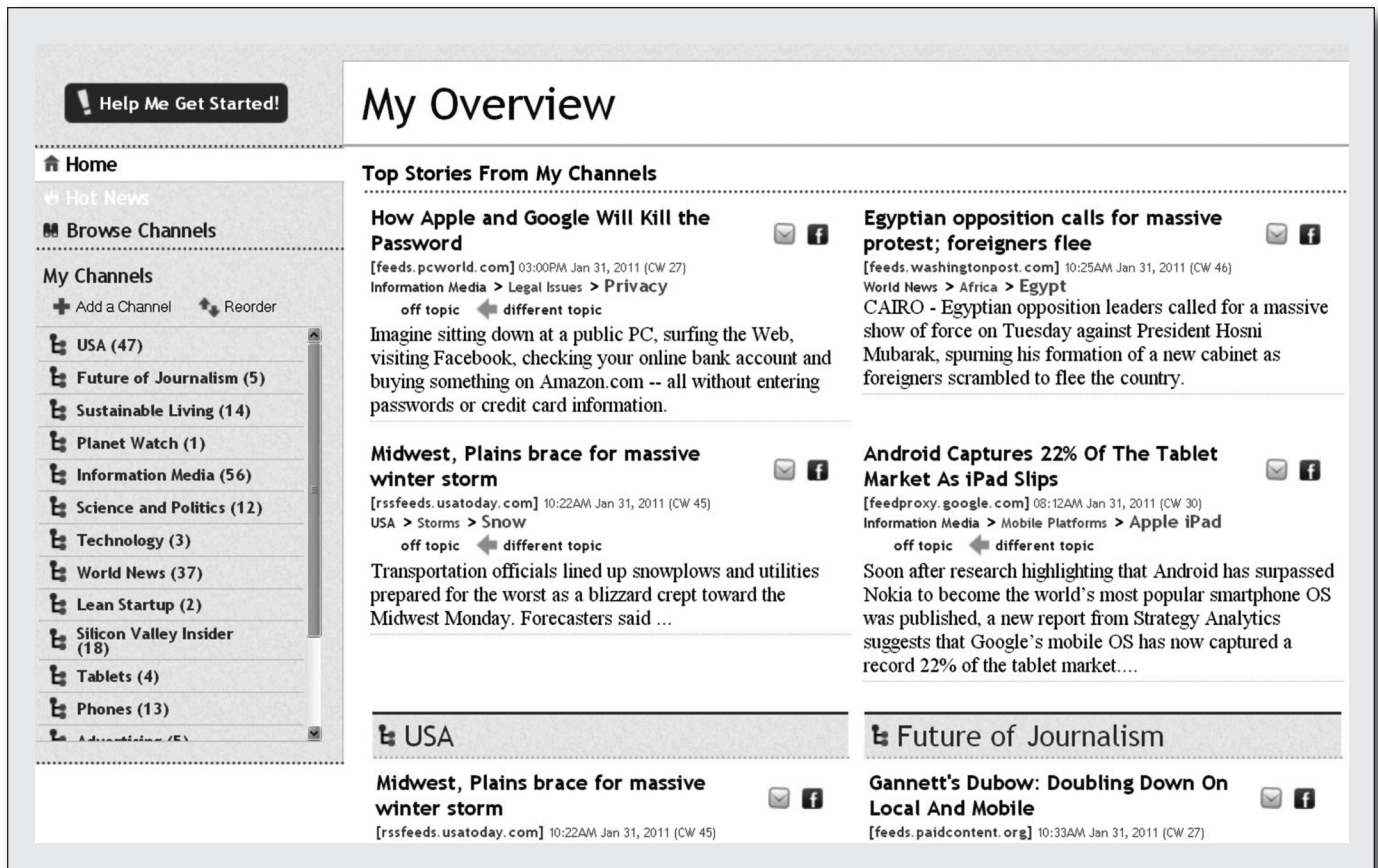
Help Me Get Started!

Home
Hot News
Browse Channels

My Channels
Add a Channel Reorder

USA (47)
Future of Journalism (5)
Sustainable Living (14)
Planet Watch (1)
Information Media (56)
Science and Politics (12)
Technology (3)
World News (37)
Lean Startup (2)
Silicon Valley Insider (18)
Tablets (4)
Phones (13)
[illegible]

My Overview

Top Stories From My Channels

How Apple and Google Will Kill the Password
[feeds.pcworld.com] 03:00PM Jan 31, 2011 (CW 27)
Information Media > Legal Issues > Privacy
off topic different topic
Imagine sitting down at a public PC, surfing the Web, visiting Facebook, checking your online bank account and buying something on Amazon.com -- all without entering passwords or credit card information.

Egyptian opposition calls for massive protest; foreigners flee
[feeds.washingtonpost.com] 10:25AM Jan 31, 2011 (CW 46)
World News > Africa > Egypt
CAIRO - Egyptian opposition leaders called for a massive show of force on Tuesday against President Hosni Mubarak, spurning his formation of a new cabinet as foreigners scrambled to flee the country.

Midwest, Plains brace for massive winter storm
[rssfeeds.usatoday.com] 10:22AM Jan 31, 2011 (CW 45)
USA > Storms > Snow
off topic different topic
Transportation officials lined up snowplows and utilities prepared for the worst as a blizzard crept toward the Midwest Monday. Forecasters said ...

Android Captures 22% Of The Tablet Market As iPad Slips
[feedproxy.google.com] 08:12AM Jan 31, 2011 (CW 30)
Information Media > Mobile Platforms > Apple iPad
off topic different topic
Soon after research highlighting that Android has surpassed Nokia to become the world's most popular smartphone OS was published, a new report from Strategy Analytics suggests that Google's mobile OS has now captured a record 22% of the tablet market....

USA

Midwest, Plains brace for massive winter storm
[rssfeeds.usatoday.com] 10:22AM Jan 31, 2011 (CW 45)

Future of Journalism

Gannett's Dubow: Doubling Down On Local And Mobile
[feeds.paidcontent.org] 10:33AM Jan 31, 2011 (CW 27)